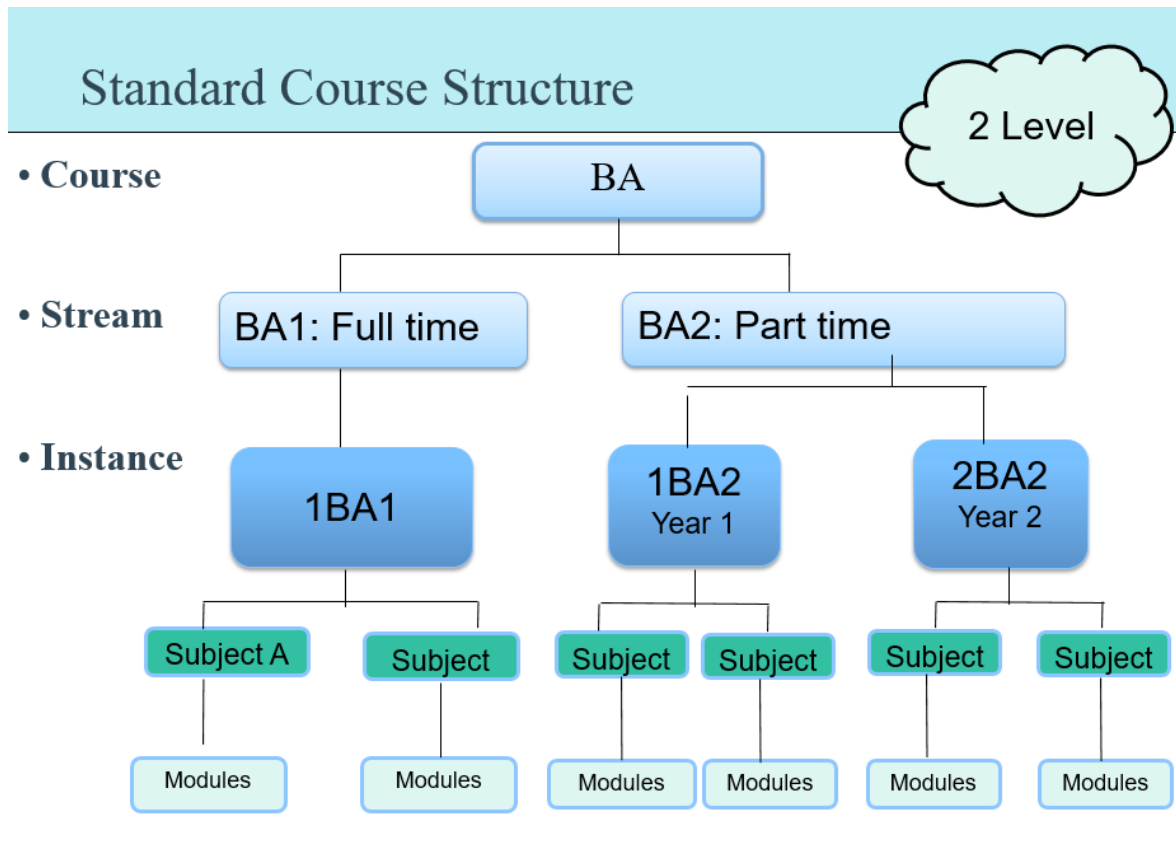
Standard Course Structure

2 Level

• Course

• Stream

• Instance

BA

BA1: Full time

BA2: Part time

1BA1

1BA2
Year 1

2BA2
Year 2

Subject A

Subject

Subject

Subject

Subject

Subject

Modules

Modules

Modules

Modules

Modules

Modules